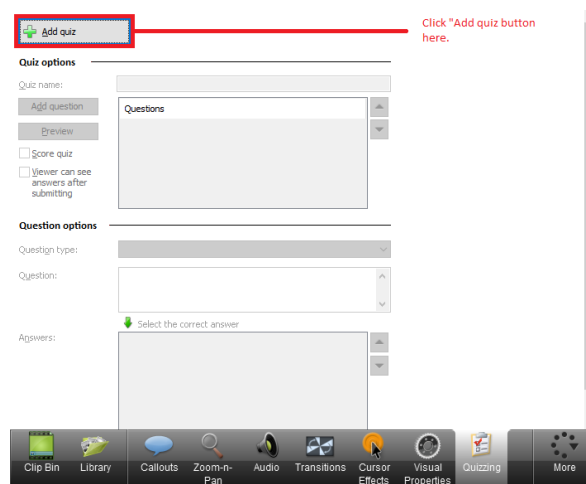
Add quiz

Click "Add quiz button here.

Quiz options

Quiz name:

Add question

Questions

Preview

Score quiz

Viewer can see answers after submitting

Question options

Question type:

Question:

Select the correct answer

Answers:

Clip Bin
Library
Callouts
Zoom-n-Pan
Audio
Transitions
Cursor Effects
Visual Properties
Quizzing
More